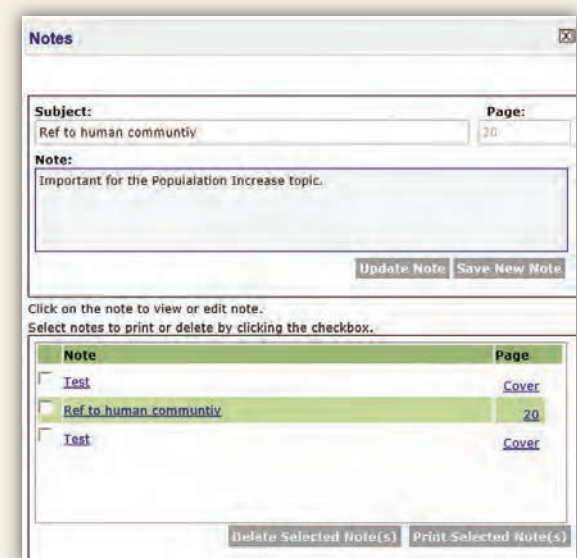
Notes

Subject:
Ref to human communtiy
Page:
20
Note:
Important for the Populalation Increase topic.

Update Note
Save New Note

Click on the note to view or edit note.
Select notes to print or delete by clicking the checkbox.

| | Note | Page |
|---|---|---|
| | Test | Cover |
| | Ref to human communtiy | 20 |
| | Test | Cover |

Delete Selected Note(s)
Print Selected Note(s)